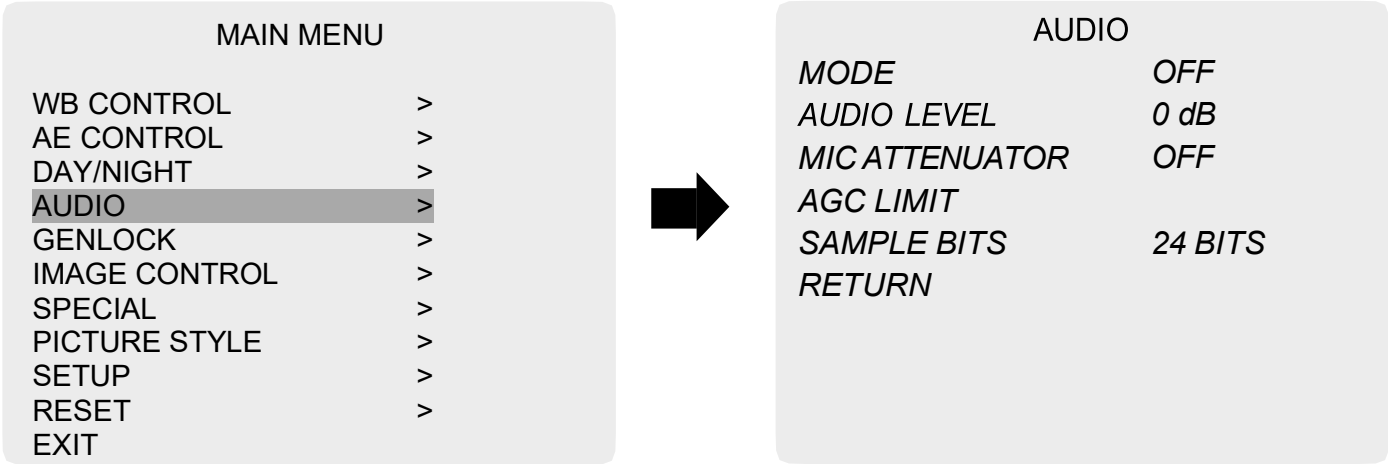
MAIN MENU

| | |
|---|---|
| WB CONTROL | > |
| AE CONTROL | > |
| DAY/NIGHT | > |
| AUDIO | > |
| GENLOCK | > |
| IMAGE CONTROL | > |
| SPECIAL | > |
| PICTURE STYLE | > |
| SETUP | > |
| RESET | > |
| EXIT | |

AUDIO

| | |
|---|---|
| MODE | OFF |
| AUDIO LEVEL | 0 dB |
| MIC ATTENUATOR | OFF |
| AGC LIMIT | |
| SAMPLE BITS | 24 BITS |
| RETURN | |